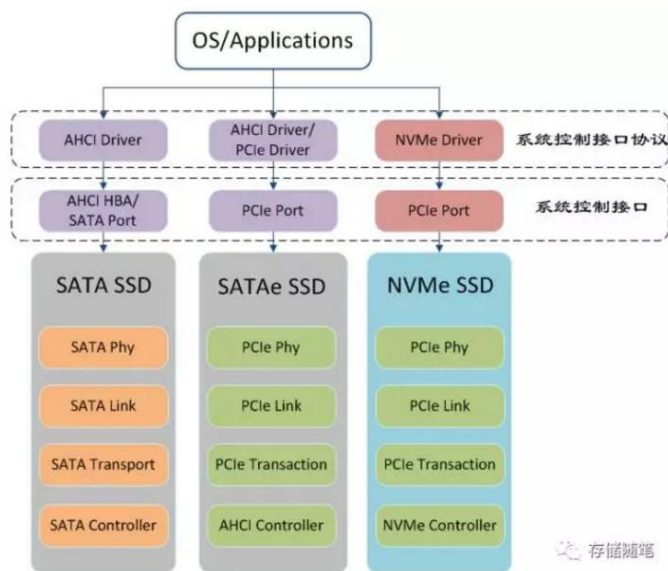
OS/Applications

AHCI Driver

AHCI Driver/ PCIe Driver

NVMe Driver

系统控制接口协议

AHCI HBA/ SATA Port

PCIe Port

PCIe Port

系统控制接口

SATA SSD

SATA Phy

SATA Link

SATA Transport

SATA Controller

SATAe SSD

PCIe Phy

PCIe Link

PCIe Transaction

AHCI Controller

NVMe SSD

PCIe Phy

PCIe Link

PCIe Transaction

NVMe Controller

存储随笔